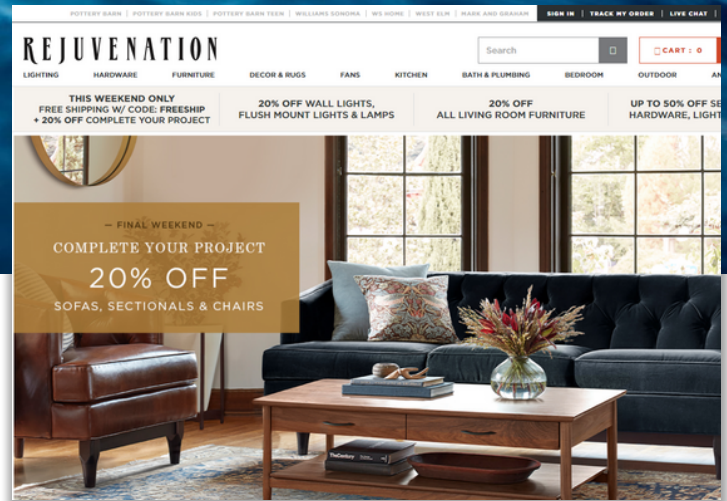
POTTERY BARN | POTTERY BARN KIDS | POTTERY BARN TEEN | WILLIAMS SONOMA | WS HOME | WEST ELM | MARK AND GRAHAM

SIGN IN | TRACK MY ORDER | LIVE CHAT

REJUVENATION

Search

CART : 0

LIGHTING HARDWARE FURNITURE DECOR & RUGS FANS KITCHEN BATH & PLUMBING BEDROOM OUTDOOR AN

THIS WEEKEND ONLY
FREE SHIPPING W/ CODE: FREESHIP
+ 20% OFF COMPLETE YOUR PROJECT

20% OFF WALL LIGHTS,
FLUSH MOUNT LIGHTS & LAMPS

20% OFF
ALL LIVING ROOM FURNITURE

UP TO 50% OFF SE
HARDWARE, LIGHT

— FINAL WEEKEND —

COMPLETE YOUR PROJECT

20% OFF

SOFAS, SECTIONALS & CHAIRS